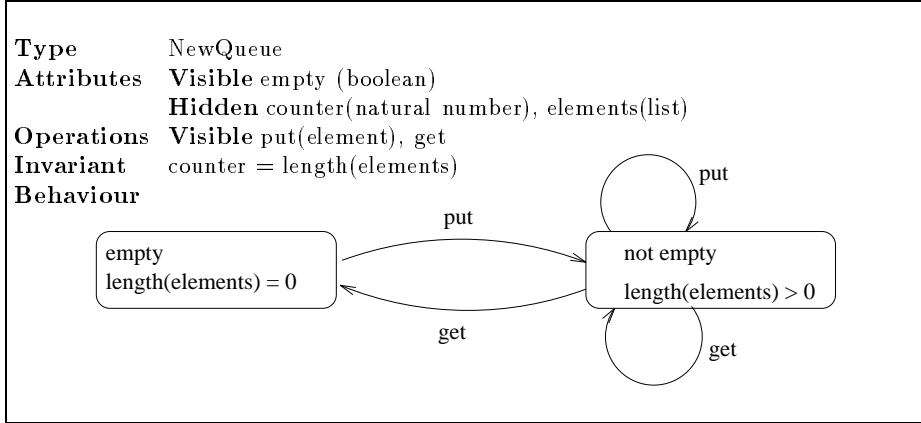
Type NewQueue
Attributes Visible empty (boolean)
Hidden counter(natural number), elements(list)
Operations Visible put(element), get
Invariant counter = length(elements)
Behaviour

put

empty
length(elements) = 0

put

not empty
length(elements) > 0

get

get